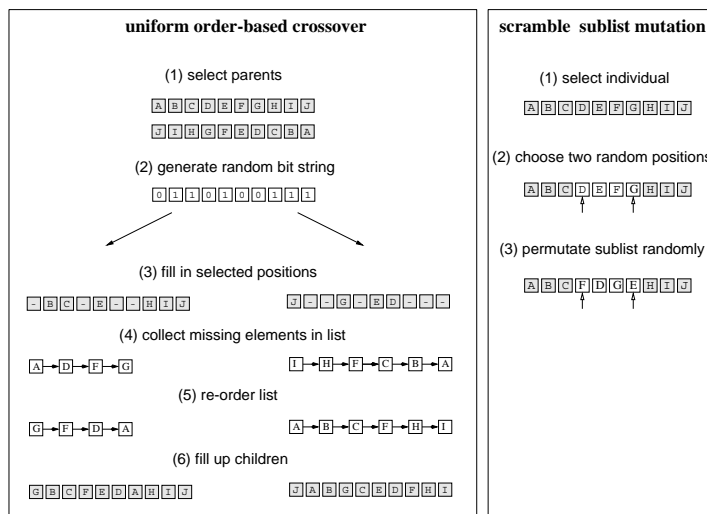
uniform order-based crossover

(1) select parents

A B C D E F G H I J

J I H G F E D C B A

(2) generate random bit string

0 1 1 0 1 0 0 1 1 1

(3) fill in selected positions

- B C - E - - H I J

J - - G - E D - - -

(4) collect missing elements in list

A → D → F → G

I → H → F → C → B → A

(5) re-order list

G → F → D → A

A → B → C → F → H → I

(6) fill up children

G B C F E D A H I J

J A B G C E D F H I

scramble sublist mutation

(1) select individual

A B C D E F G H I J

(2) choose two random positions

A B C D E F G H I J

(3) permutate sublist randomly

A B C F D G E H I J